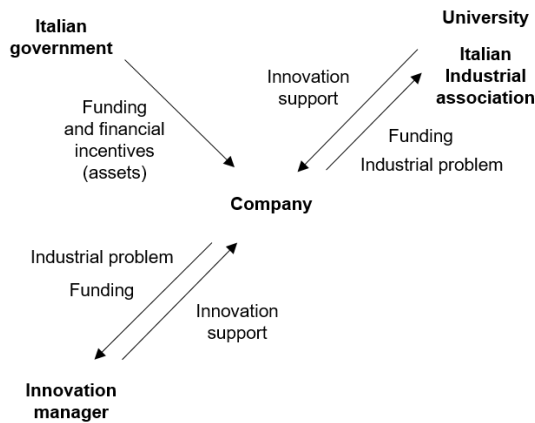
Italian government

University

Italian Industrial association

Innovation support

Funding and financial incentives (assets)

Funding

Industrial problem

Company

Industrial problem

Funding

Innovation support

Innovation manager